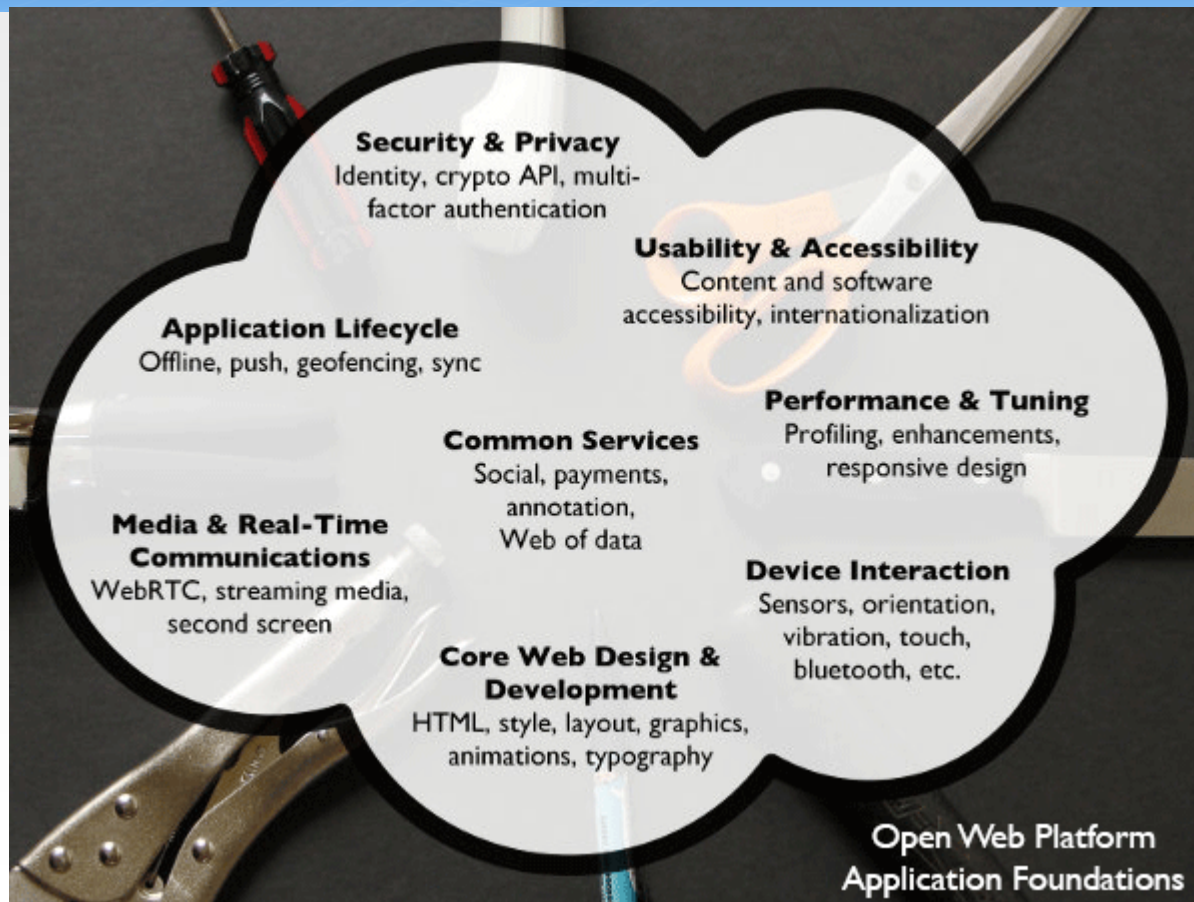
Security & Privacy
Identity, crypto API, multifactor authentication

Usability & Accessibility
Content and software accessibility, internationalization

Application Lifecycle
Offline, push, geofencing, sync

Performance & Tuning
Profiling, enhancements, responsive design

Common Services
Social, payments, annotation, Web of data

Media & Real-Time Communications
WebRTC, streaming media, second screen

Device Interaction
Sensors, orientation, vibration, touch, bluetooth, etc.

Core Web Design & Development
HTML, style, layout, graphics, animations, typography

Open Web Platform
Application Foundations